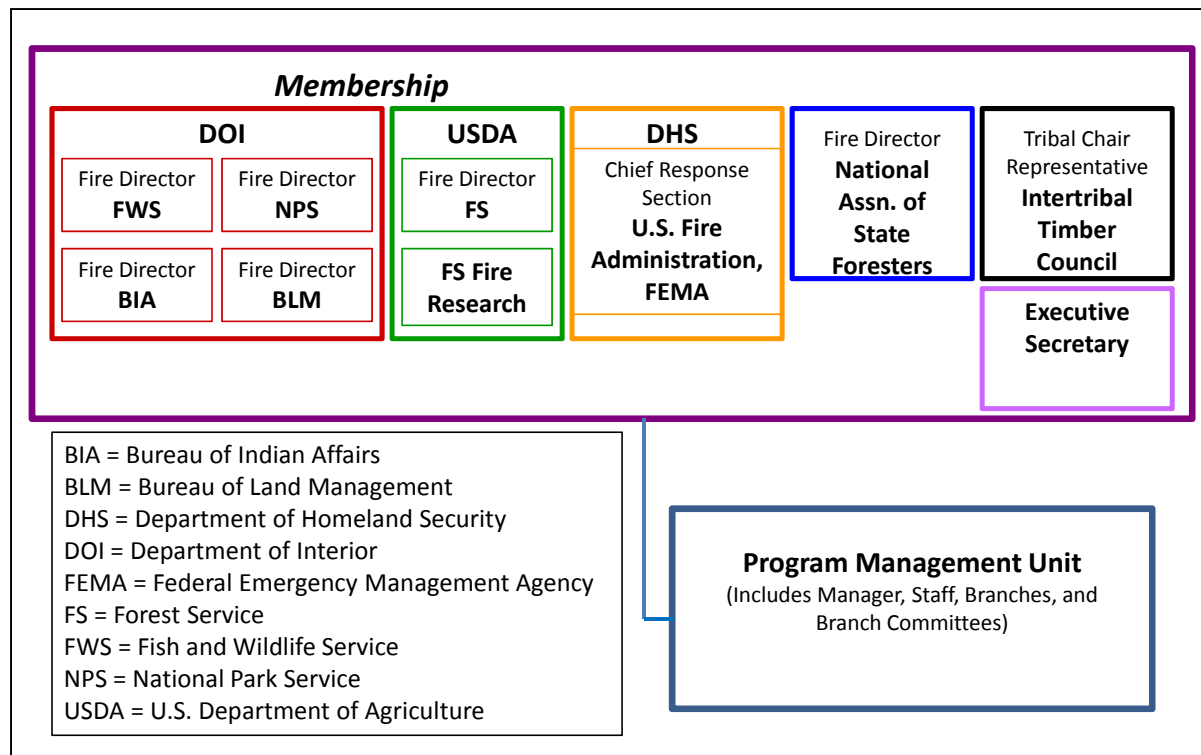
Membership

DOI

Fire Director
FWS

Fire Director
NPS

Fire Director
BIA

Fire Director
BLM

USDA

Fire Director
FS

FS Fire Research

DHS

Chief Response Section
U.S. Fire Administration, FEMA

Fire Director
National Assn. of State Foresters

Tribal Chair Representative
Intertribal Timber Council

Executive Secretary

BIA = Bureau of Indian Affairs
BLM = Bureau of Land Management
DHS = Department of Homeland Security
DOI = Department of Interior
FEMA = Federal Emergency Management Agency
FS = Forest Service
FWS = Fish and Wildlife Service
NPS = National Park Service
USDA = U.S. Department of Agriculture

Program Management Unit
(Includes Manager, Staff, Branches, and Branch Committees)